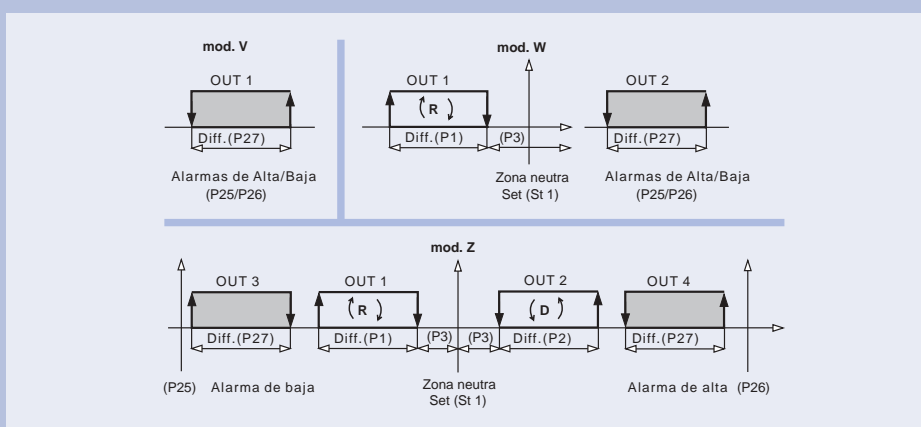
mod. V

OUT 1

Diff.(P27)

Alarmas de Alta/Baja (P25/P26)

mod. W

OUT 1

R

Diff.(P1)

(P3)

Zona neutra Set (St 1)

OUT 2

Diff.(P27)

Alarmas de Alta/Baja (P25/P26)

mod. Z

OUT 3

Diff.(P27)

(P25) Alarma de baja

OUT 1

R

Diff.(P1)

(P3)

(P3)

Zona neutra Set (St 1)

OUT 2

D

Diff.(P2)

OUT 4

Diff.(P27)

Alarma de alta (P26)